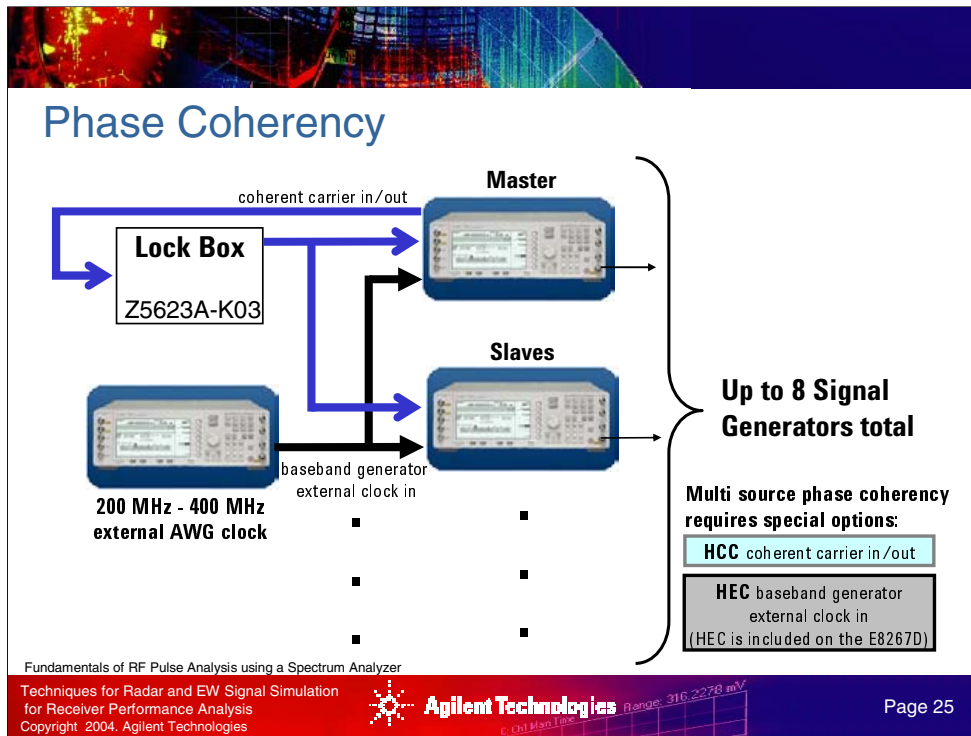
Phase Coherency

coherent carrier in/out

Master

Lock Box

Z5623A-K03

Slaves

Up to 8 Signal Generators total

baseband generator external clock in

200 MHz - 400 MHz external AWG clock

Multi source phase coherency requires special options:

HCC coherent carrier in/out

HEC baseband generator external clock in (HEC is included on the E8267D)

Fundamentals of RF Pulse Analysis using a Spectrum Analyzer

Techniques for Radar and EW Signal Simulation for Receiver Performance Analysis
Copyright 2004. Agilent Technologies

Agilent Technologies

Range: 316.2278 mV

Page 25